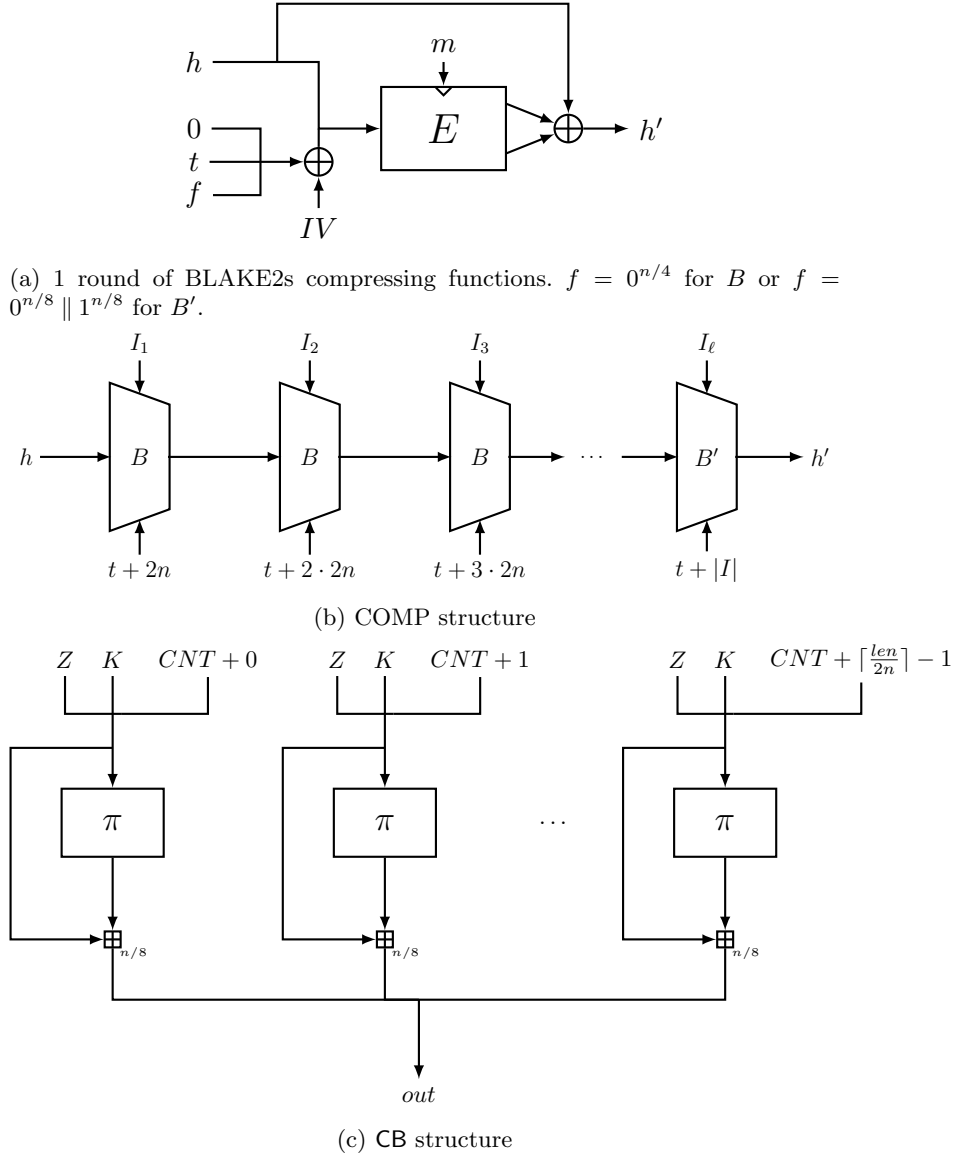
$h$
$m$
$E$
$h'$
$0$
$t$
$f$
$IV$

(a) 1 round of BLAKE2s compressing functions. $f = 0^{n/4}$ for $B$ or $f = 0^{n/8} \parallel 1^{n/8}$ for $B'$.

$I_1$ $I_2$ $I_3$ $I_\ell$
$h$ $B$ $B$ $B$ $\cdots$ $B'$ $h'$
$t+2n$ $t+2\cdot 2n$ $t+3\cdot 2n$ $t+|I|$

(b) COMP structure

$Z$ $K$ $CNT+0$
$Z$ $K$ $CNT+1$
$Z$ $K$ $CNT+\lceil\frac{len}{2n}\rceil-1$
$\pi$ $\pi$ $\cdots$ $\pi$
$\boxplus_{n/8}$ $\boxplus_{n/8}$ $\boxplus_{n/8}$
$out$

(c) CB structure